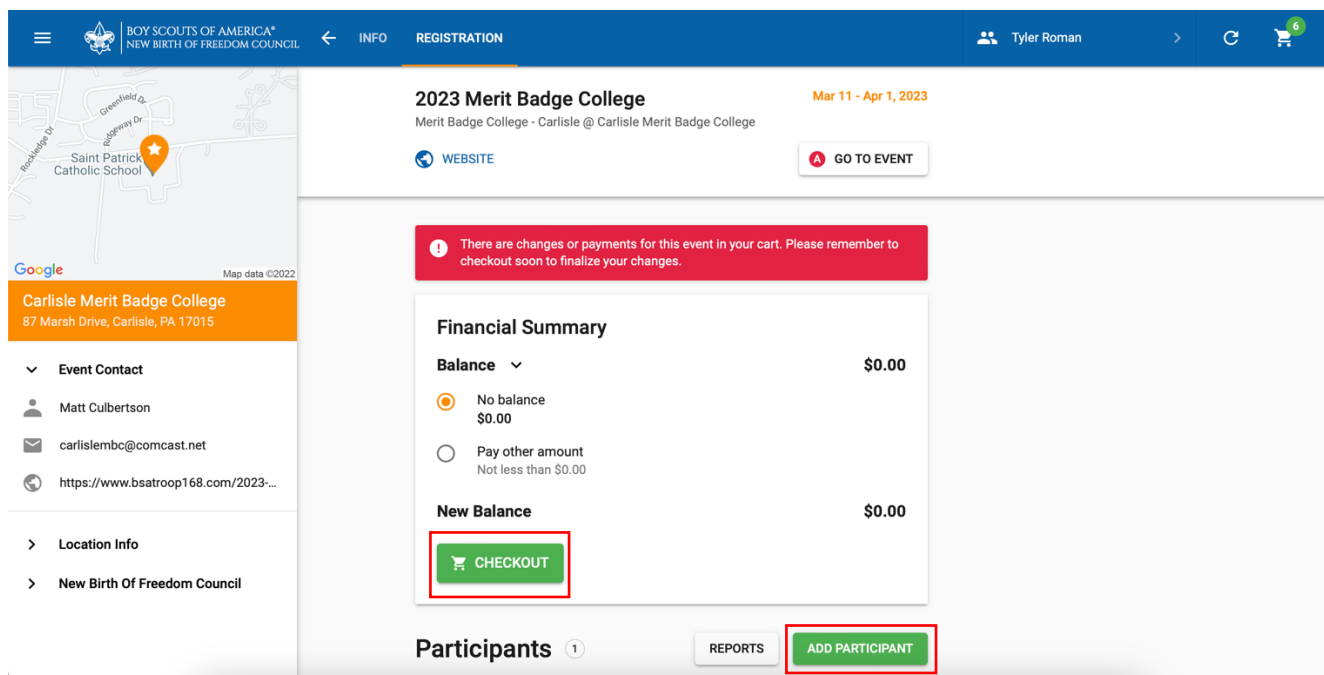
BOY SCOUTS OF AMERICA®
NEW BIRTH OF FREEDOM COUNCIL

INFO REGISTRATION

Tyler Roman

6

Greenfield Dr
Ridgeway Dr
Rockledge Dr
Saint Patrick Catholic School

Google
Map data ©2022

Carlisle Merit Badge College
87 Marsh Drive, Carlisle, PA 17015

Event Contact
Matt Culbertson
carlislembc@comcast.net
https://www.bsatroop168.com/2023-...

Location Info
New Birth Of Freedom Council

2023 Merit Badge College
Merit Badge College - Carlisle @ Carlisle Merit Badge College
Mar 11 - Apr 1, 2023

WEBSITE
A GO TO EVENT

There are changes or payments for this event in your cart. Please remember to checkout soon to finalize your changes.

Financial Summary
Balance $0.00
No balance
$0.00
Pay other amount
Not less than $0.00
New Balance $0.00
CHECKOUT

Participants 1
REPORTS
ADD PARTICIPANT